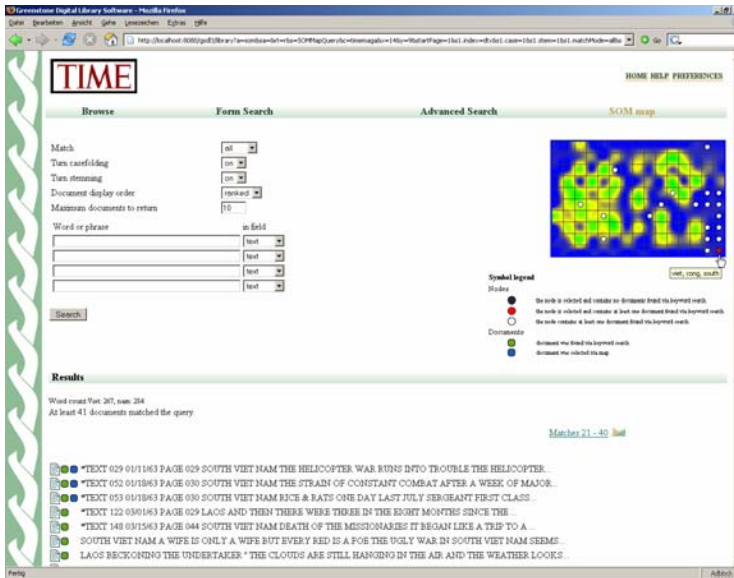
Greenstone Digital Library Software - Mozilla Firefox

Datei Bearbeiten Ansicht Gehe Lesezeichen Extras Hilfe

http://localhost:8080/gsdl3/library?a=som&sa=&rt=r&s=SOMMapQuery&c=timemagazin=14&s=MapStartPage=1&s1.index=dtx&s1.case=1&s1.stem=1&s1.matchMode=all&s Go

TIME

HOME HELP PREFERENCES

Browse Form Search Advanced Search SOM map

Match all
Turn casefolding on
Turn stemming on
Document display order ranked
Maximum documents to return 10

Word or phrase in field
text
text
text
text

Search

viet, cong, south

Symbol legend
Nodes
the node is selected and contains no documents found via keyword search
the node is selected and contains at least one document found via keyword search
the node contains at least one document found via keyword search
Documents
document was found via keyword search
document was selected via map

Results

Word count Viet: 267, nam: 284
At least 41 documents matched the query.

Matches 21 - 40

*TEXT 029 01/11/63 PAGE 029 SOUTH VIET NAM THE HELICOPTER WAR RUNS INTO TROUBLE THE HELICOPTER...
*TEXT 052 01/18/63 PAGE 030 SOUTH VIET NAM THE STRAIN OF CONSTANT COMBAT AFTER A WEEK OF MAJOR...
*TEXT 053 01/18/63 PAGE 030 SOUTH VIET NAM RICE & RATS ONE DAY LAST JULY SERGEANT FIRST CLASS...
*TEXT 122 03/01/63 PAGE 029 LAOS AND THEN THERE WERE THREE IN THE EIGHT MONTHS SINCE THE ...
*TEXT 148 03/15/63 PAGE 044 SOUTH VIET NAM DEATH OF THE MISSIONARIES IT BEGAN LIKE A TRIP TO A ...
SOUTH VIET NAM A WIFE IS ONLY A WIFE BUT EVERY RED IS A FOE THE UGLY WAR IN SOUTH VIET NAM SEEMS...
LAOS BECKONING THE UNDERTAKER " THE CLOUDS ARE STILL HANGING IN THE AIR AND THE WEATHER LOOKS...

Fertig Adblock